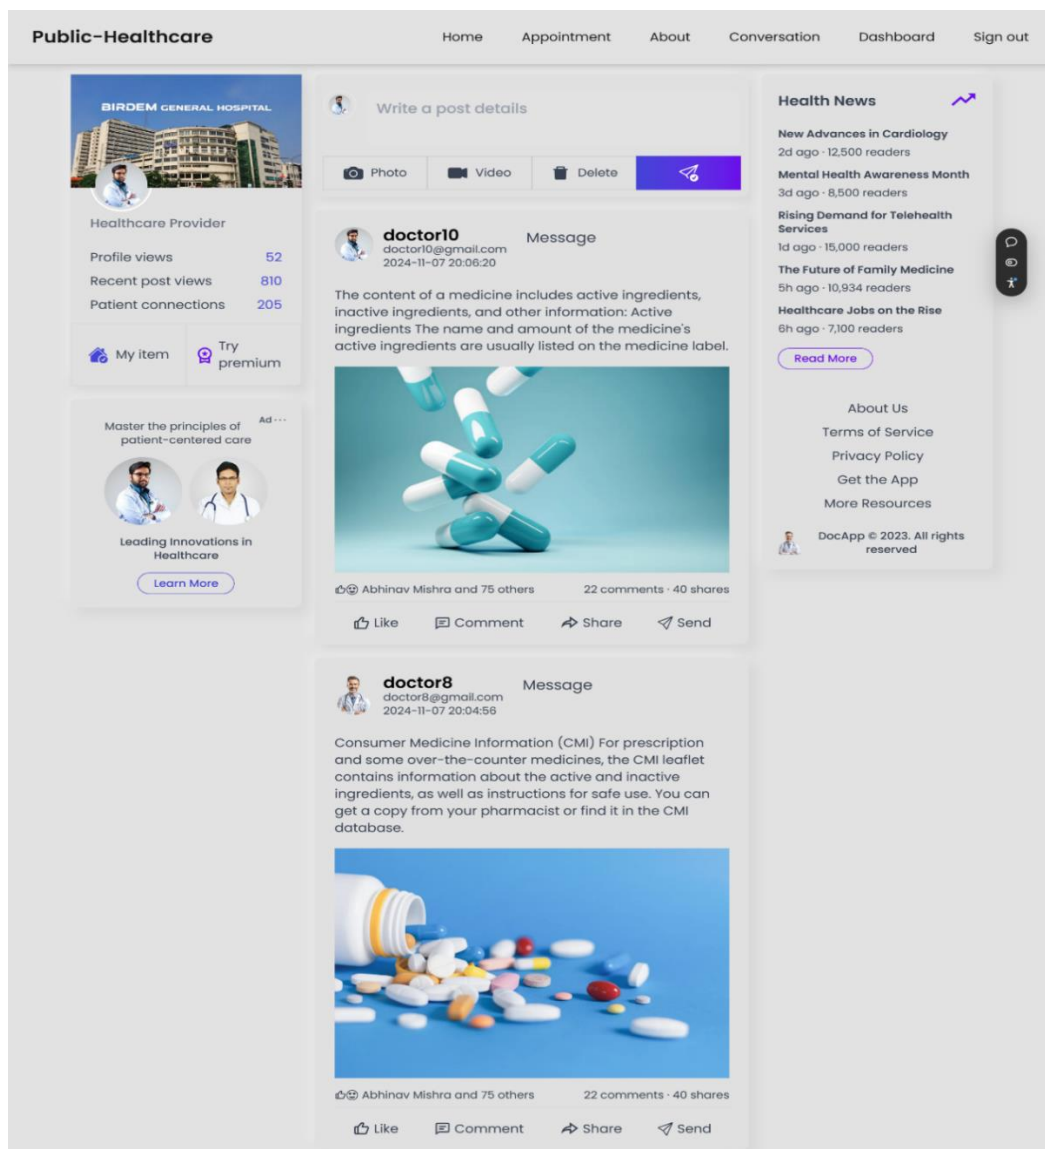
Public-Healthcare

Home Appointment About Conversation Dashboard Sign out

BIRDEM GENERAL HOSPITAL

Healthcare Provider

Profile views 52
Recent post views 810
Patient connections 205

My item
Try premium

Master the principles of patient-centered care
Ad ···

Leading Innovations in Healthcare

Learn More

Write a post details

Photo Video Delete

doctor10
doctor10@gmail.com
2024-11-07 20:06:20
Message

The content of a medicine includes active ingredients, inactive ingredients, and other information: Active ingredients The name and amount of the medicine's active ingredients are usually listed on the medicine label.

Abhinav Mishra and 75 others 22 comments · 40 shares

Like Comment Share Send

doctor8
doctor8@gmail.com
2024-11-07 20:04:56
Message

Consumer Medicine Information (CMI) For prescription and some over-the-counter medicines, the CMI leaflet contains information about the active and inactive ingredients, as well as instructions for safe use. You can get a copy from your pharmacist or find it in the CMI database.

Abhinav Mishra and 75 others 22 comments · 40 shares

Like Comment Share Send

Health News

New Advances in Cardiology
2d ago · 12,500 readers
Mental Health Awareness Month
3d ago · 8,500 readers
Rising Demand for Telehealth Services
1d ago · 15,000 readers
The Future of Family Medicine
5h ago · 10,934 readers
Healthcare Jobs on the Rise
6h ago · 7,100 readers

Read More

About Us
Terms of Service
Privacy Policy
Get the App
More Resources

DocApp © 2023. All rights reserved